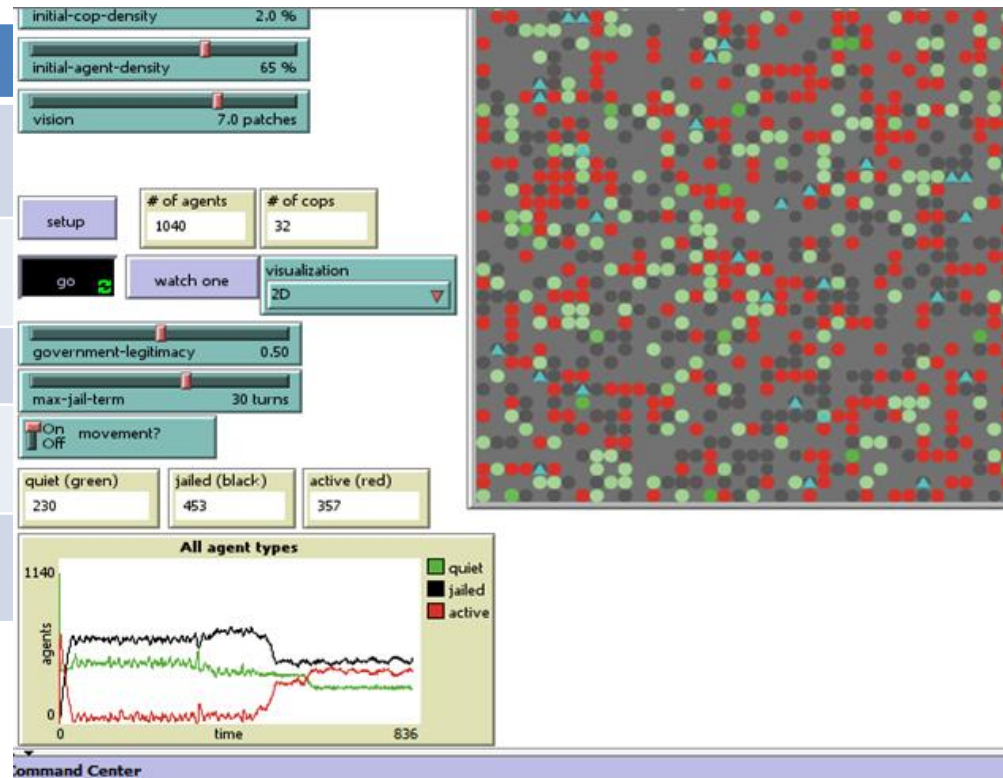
initial-cop-density 2.0 %

initial-agent-density 65 %

vision 7.0 patches

setup

# of agents
1040

# of cops
32

go

watch one

visualization
2D

government-legitimacy 0.50

max-jail-term 30 turns

On
Off
movement?

quiet (green)
230

jailed (black)
453

active (red)
357

All agent types

1140

agents

0

0

time

836

quiet

jailed

active

ommand Center